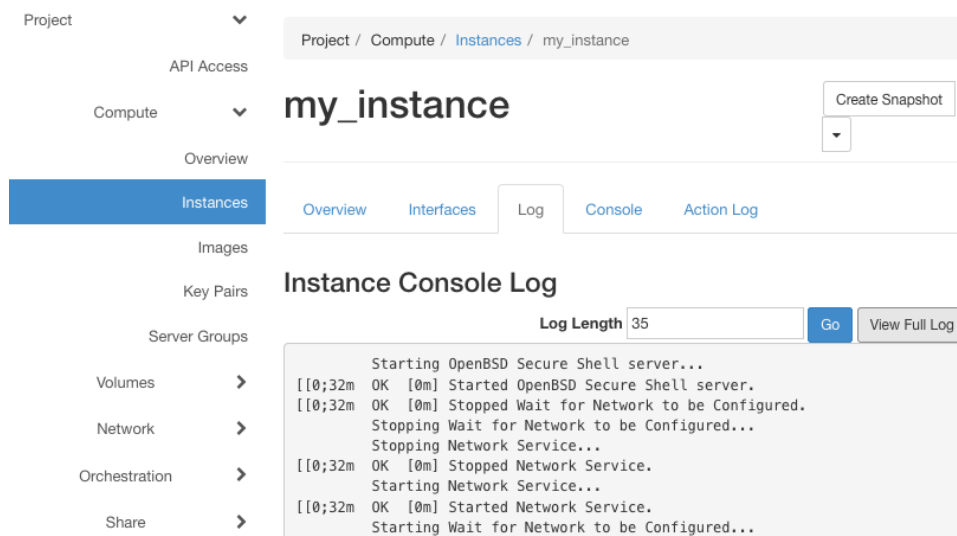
Project
API Access
Compute
Overview
Instances
Images
Key Pairs
Server Groups
Volumes
Network
Orchestration
Share

Project / Compute / Instances / my_instance

my_instance

Create Snapshot

Overview Interfaces Log Console Action Log

Instance Console Log

Log Length 35 Go View Full Log

Starting OpenBSD Secure Shell server...
[[0;32m OK [0m] Started OpenBSD Secure Shell server.
[[0;32m OK [0m] Stopped Wait for Network to be Configured.
Stopping Wait for Network to be Configured...
Stopping Network Service...
[[0;32m OK [0m] Stopped Network Service.
Starting Network Service...
[[0;32m OK [0m] Started Network Service.
Starting Wait for Network to be Configured...